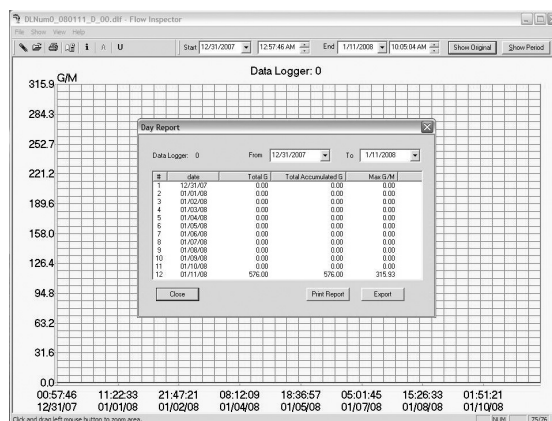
DLNum0_080111_D_00.dlf - Flow Inspector

File Show View Help

i A U Start 12/31/2007 12:57:46 AM End 1/11/2008 10:05:04 AM Show Original Show Period

Data Logger: 0

G/M

315.9
284.3
252.7
221.2
189.6
158.0
126.4
94.8
63.2
31.6
0.0

Day Report

Data Logger: 0 From 12/31/2007 To 1/11/2008

| # | date | Total G | Total Accumulated G | Max G/M |
|---|---|---|---|---|
| 1 | 12/31/07 | 0.00 | 0.00 | 0.00 |
| 2 | 01/01/08 | 0.00 | 0.00 | 0.00 |
| 3 | 01/02/08 | 0.00 | 0.00 | 0.00 |
| 4 | 01/03/08 | 0.00 | 0.00 | 0.00 |
| 5 | 01/04/08 | 0.00 | 0.00 | 0.00 |
| 6 | 01/05/08 | 0.00 | 0.00 | 0.00 |
| 7 | 01/06/08 | 0.00 | 0.00 | 0.00 |
| 8 | 01/07/08 | 0.00 | 0.00 | 0.00 |
| 9 | 01/08/08 | 0.00 | 0.00 | 0.00 |
| 10 | 01/09/08 | 0.00 | 0.00 | 0.00 |
| 11 | 01/10/08 | 0.00 | 0.00 | 0.00 |
| 12 | 01/11/08 | 576.00 | 576.00 | 315.93 |

Close Print Report Export

00:57:46 12/31/07
11:22:33 01/01/08
21:47:21 01/02/08
08:12:09 01/04/08
18:36:57 01/05/08
05:01:45 01/07/08
15:26:33 01/08/08
01:51:21 01/10/08

Click and drag left mouse button to zoom area. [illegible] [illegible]